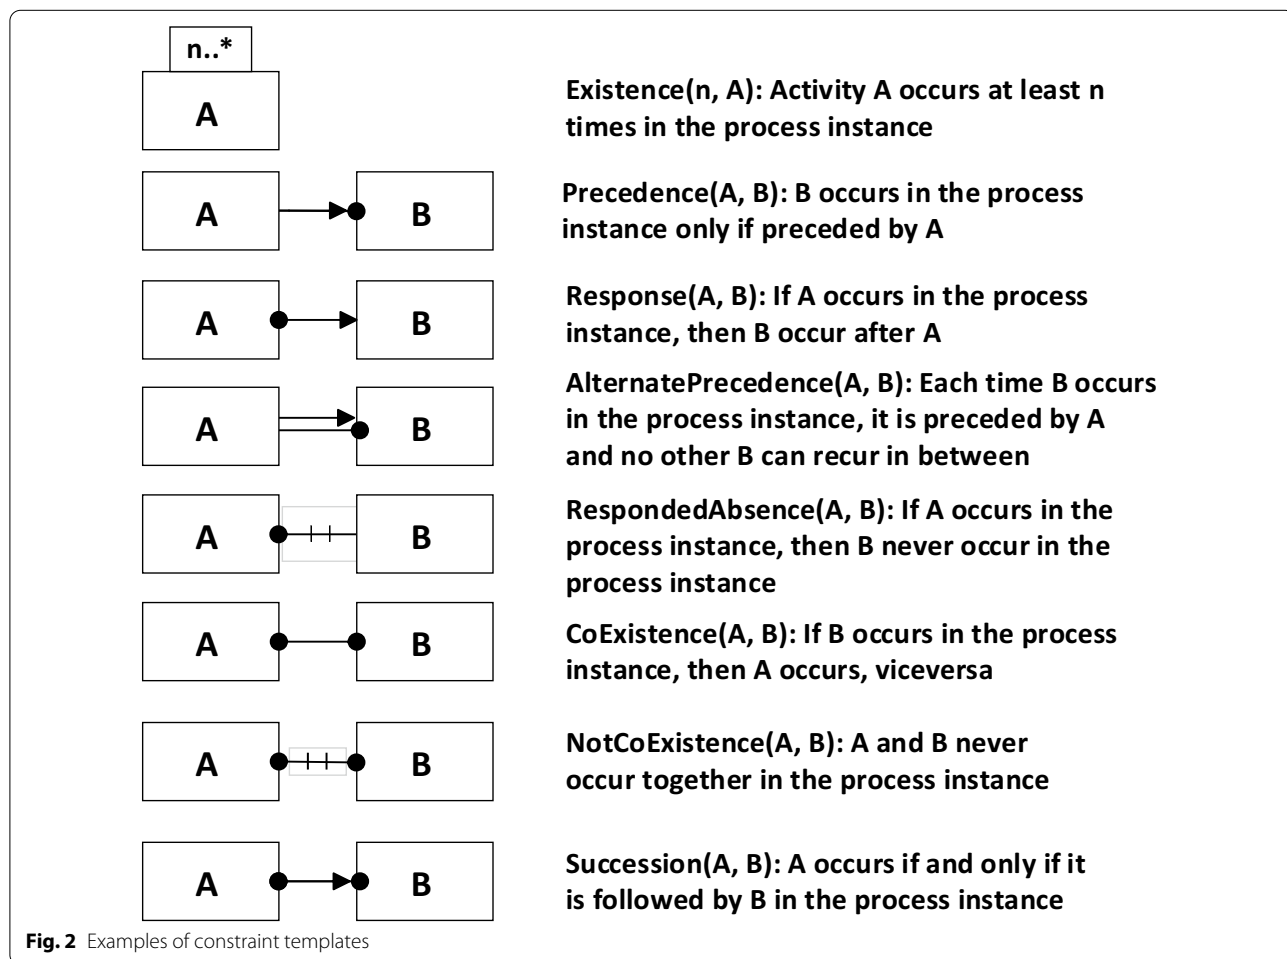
n..*

A

Existence(n, A): Activity A occurs at least n times in the process instance

A

B

Precedence(A, B): B occurs in the process instance only if preceded by A

A

B

Response(A, B): If A occurs in the process instance, then B occur after A

A

B

AlternatePrecedence(A, B): Each time B occurs in the process instance, it is preceded by A and no other B can recur in between

A

B

RespondedAbsence(A, B): If A occurs in the process instance, then B never occur in the process instance

A

B

CoExistence(A, B): If B occurs in the process instance, then A occurs, viceversa

A

B

NotCoExistence(A, B): A and B never occur together in the process instance

A

B

Succession(A, B): A occurs if and only if it is followed by B in the process instance

Fig. 2 Examples of constraint templates